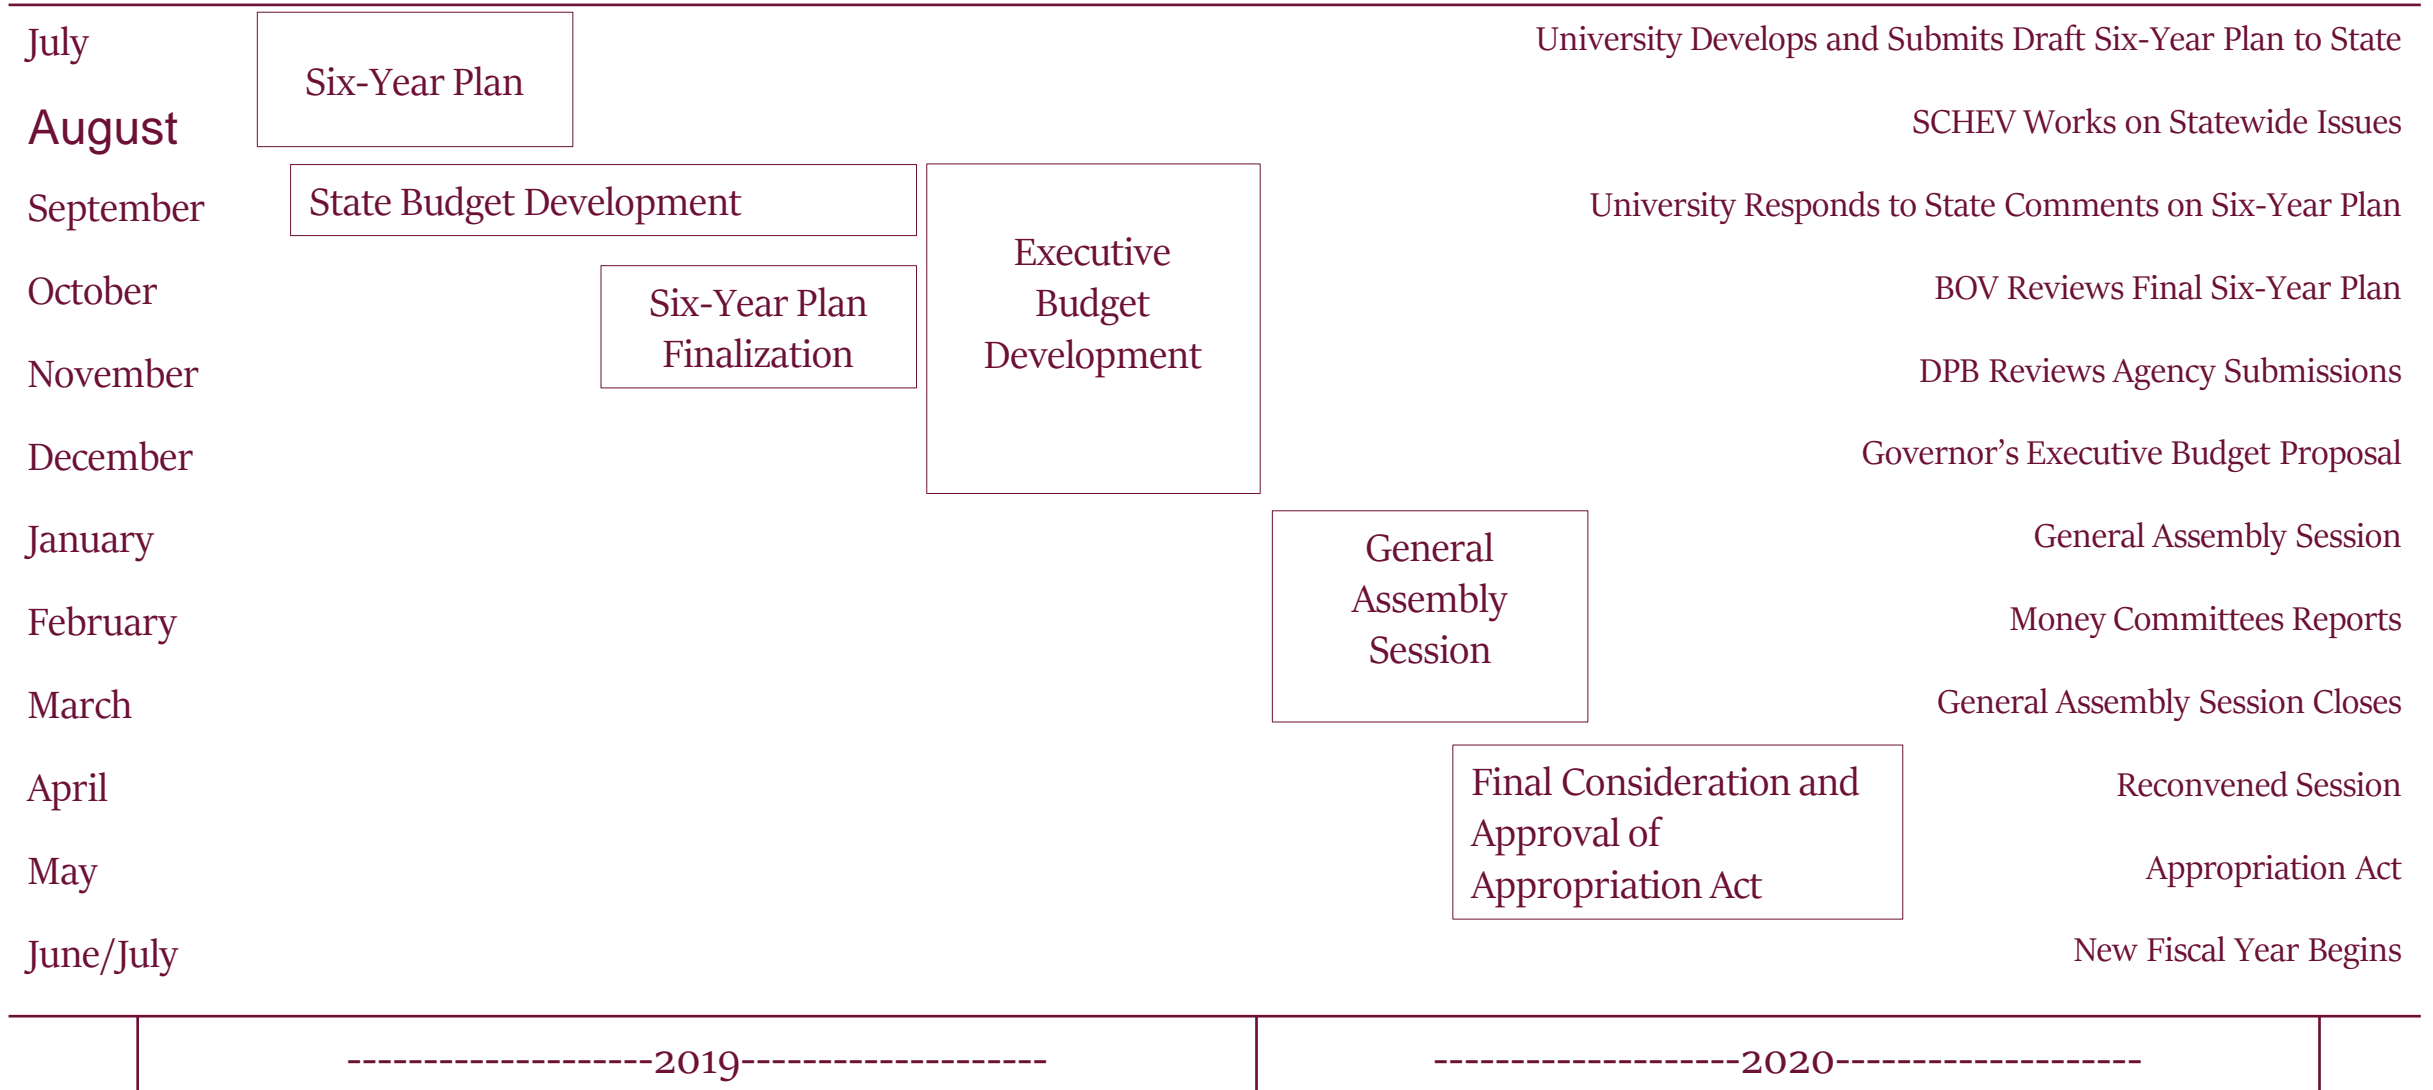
July
Six-Year Plan
University Develops and Submits Draft Six-Year Plan to State

August
SCHEV Works on Statewide Issues

September
State Budget Development
University Responds to State Comments on Six-Year Plan

October
Six-Year Plan Finalization
Executive Budget Development
BOV Reviews Final Six-Year Plan

November
DPB Reviews Agency Submissions

December
Governor's Executive Budget Proposal

January
General Assembly Session
General Assembly Session

February
Money Committees Reports

March
General Assembly Session Closes

April
Final Consideration and Approval of Appropriation Act
Reconvened Session

May
Appropriation Act

June/July
New Fiscal Year Begins

------------------2019------------------
------------------2020------------------